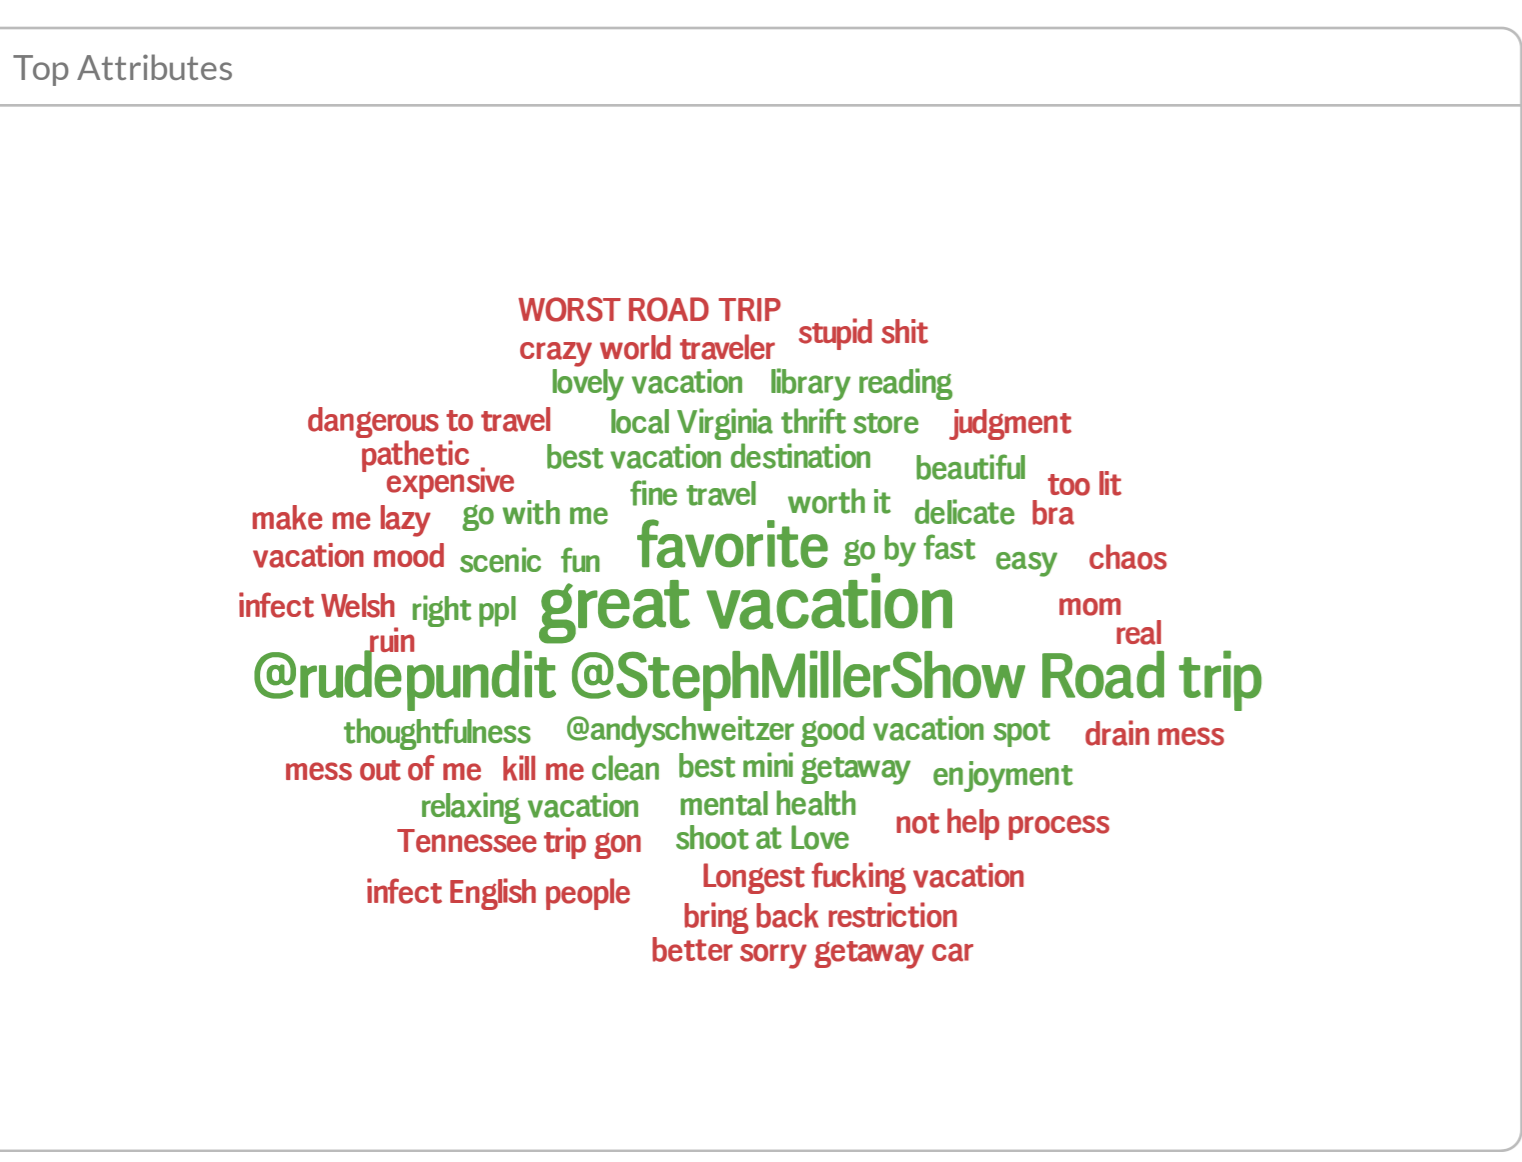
Top Attributes

WORST ROAD TRIP
stupid shit
crazy world traveler
lovely vacation
library reading
dangerous to travel
local Virginia thrift store
judgment
pathetic
best vacation destination
beautiful
expensive
too lit
fine travel
worth it
make me lazy
go with me
delicate
bra
vacation mood
scenic
fun
favorite
go by fast
easy
chaos
infect Welsh
right ppl
great vacation
mom
ruin
real
@rudepundit @StephMillerShow Road trip
thoughtfulness
@andyschweitzer good vacation spot
drain mess
mess out of me
kill me clean
best mini getaway
enjoyment
relaxing vacation
mental health
Tennessee trip gon
shoot at Love
not help process
infect English people
Longest fucking vacation
bring back restriction
better sorry getaway car